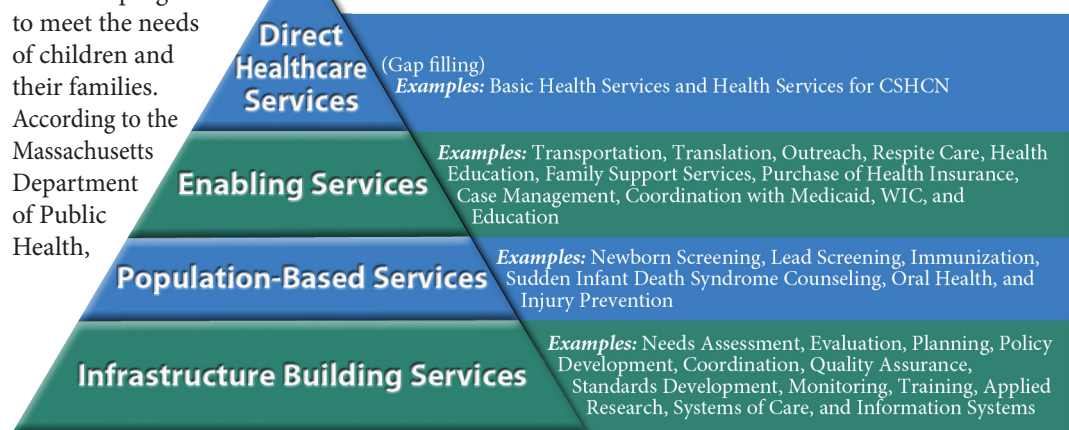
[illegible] to meet the needs of children and their families. According to the Massachusetts Department of Public Health,

Direct Healthcare Services

(Gap filling)
*Examples:* Basic Health Services and Health Services for CSHCN

Enabling Services

*Examples:* Transportation, Translation, Outreach, Respite Care, Health Education, Family Support Services, Purchase of Health Insurance, Case Management, Coordination with Medicaid, WIC, and Education

Population-Based Services

*Examples:* Newborn Screening, Lead Screening, Immunization, Sudden Infant Death Syndrome Counseling, Oral Health, and Injury Prevention

Infrastructure Building Services

*Examples:* Needs Assessment, Evaluation, Planning, Policy Development, Coordination, Quality Assurance, Standards Development, Monitoring, Training, Applied Research, Systems of Care, and Information Systems